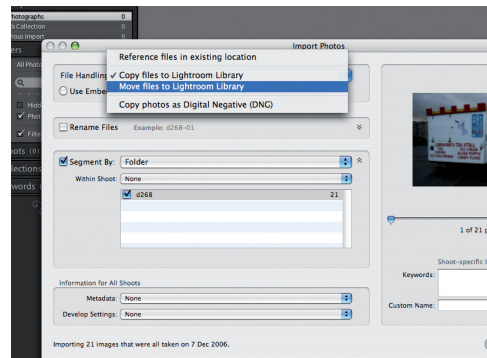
hotographs 0
k Collection 0
vious Import 0
ers
All Photo
Hid
Phot
Filte
hots (0)
llections
ywords (

Import Photos

File Handling
Use Embe

Reference files in existing location
✓ Copy files to Lightroom Library
Move files to Lightroom Library
Copy photos as Digital Negative (DNG)

Rename Files Example: d268-01

Segment By: Folder
Within Shoot: None

d268 21

Information for All Shoots
Metadata: None
Develop Settings: None

Importing 21 images that were all taken on 7 Dec 2006.

1 of 21 p

Shoot-specific I
Keywords:
Custom Name: